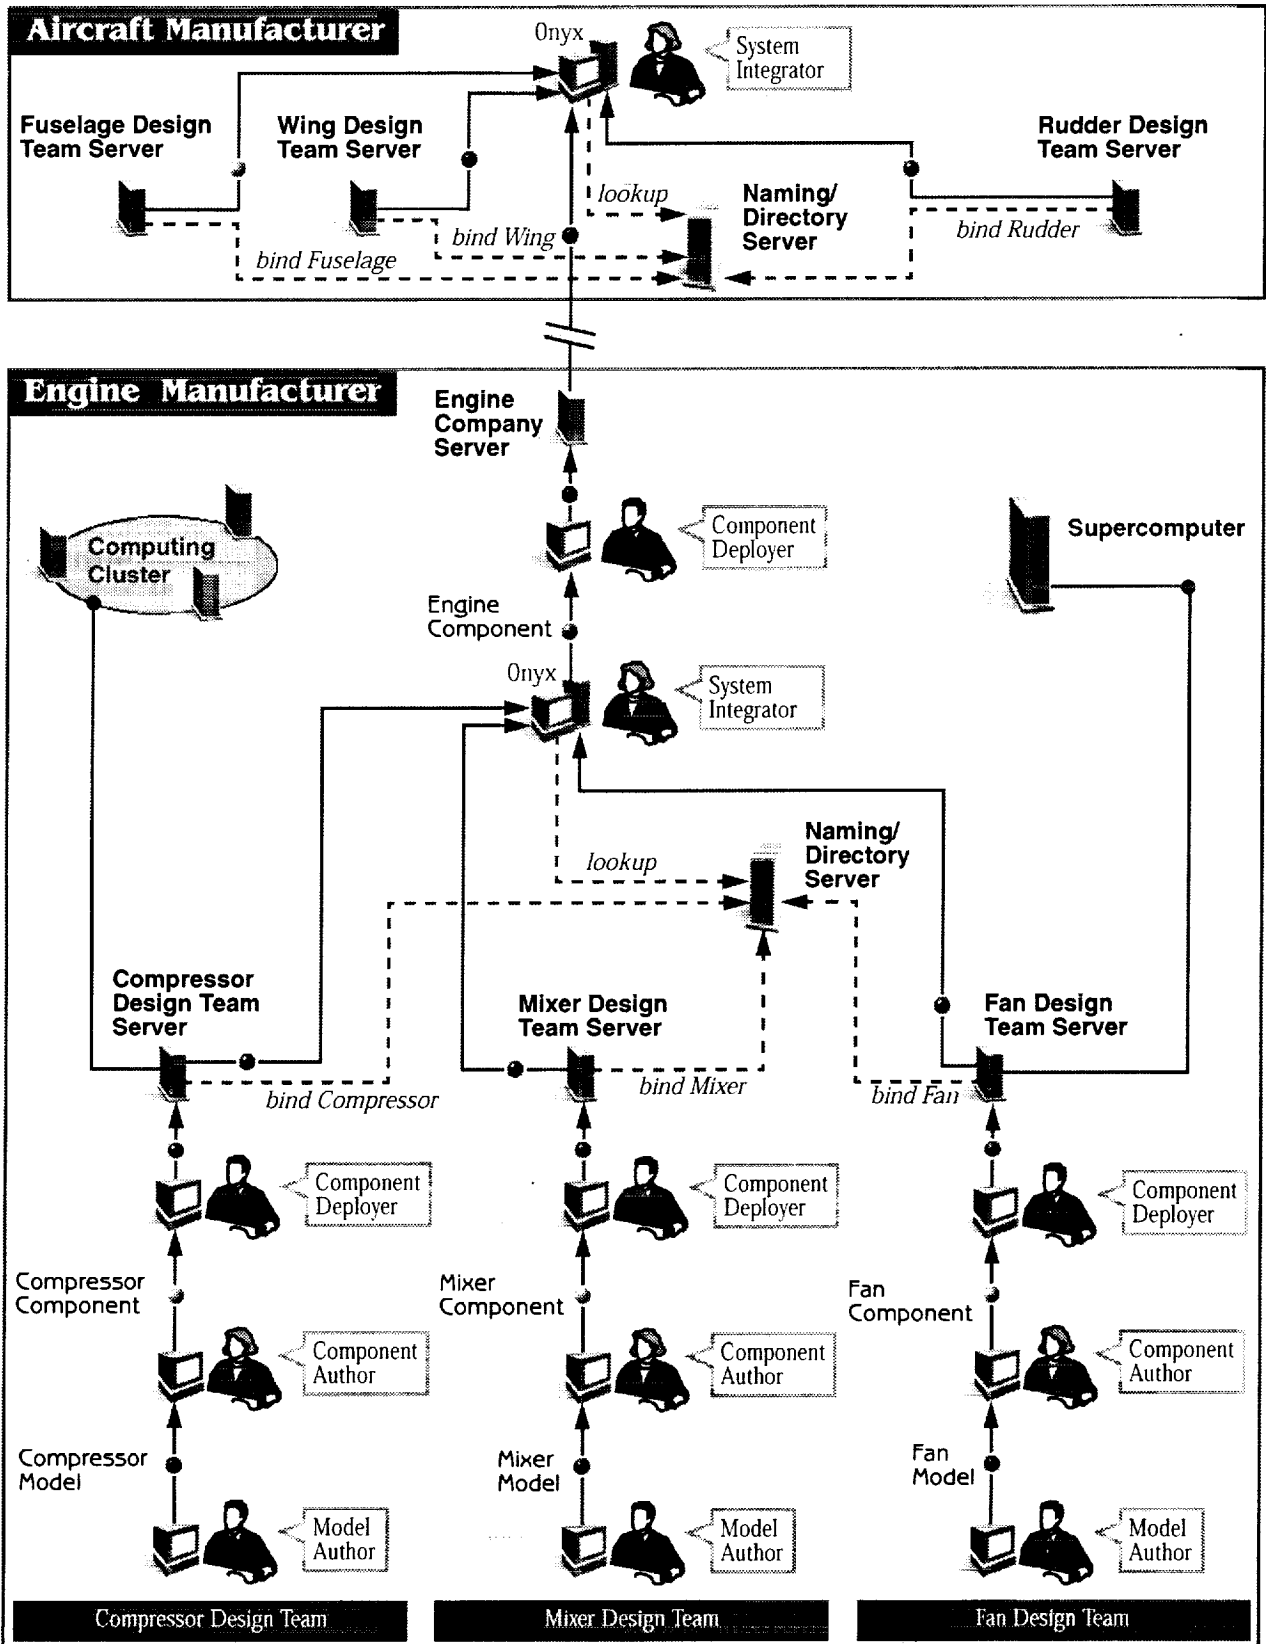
Aircraft Manufacturer

Onyx

System Integrator

Fuselage Design Team Server

Wing Design Team Server

Rudder Design Team Server

lookup

Naming/ Directory Server

bind Wing

bind Fuselage

bind Rudder

Engine Manufacturer

Engine Company Server

Component Deployer

Computing Cluster

Supercomputer

Engine Component

Onyx

System Integrator

Naming/ Directory Server

lookup

Compressor Design Team Server

Mixer Design Team Server

Fan Design Team Server

bind Compressor

bind Mixer

bind Fan

Component Deployer

Component Deployer

Component Deployer

Compressor Component

Mixer Component

Fan Component

Component Author

Component Author

Component Author

Compressor Model

Mixer Model

Fan Model

Model Author

Model Author

Model Author

Compressor Design Team

Mixer Design Team

Fan Design Team